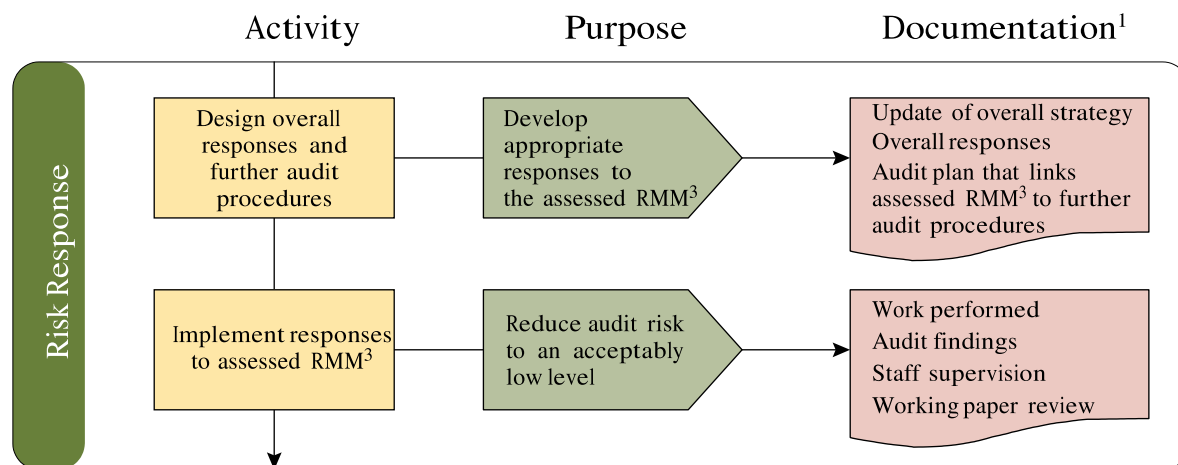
Activity

Purpose

Documentation$^1$

Risk Response

Design overall responses and further audit procedures

Develop appropriate responses to the assessed RMM$^3$

Update of overall strategy
Overall responses
Audit plan that links assessed RMM$^3$ to further audit procedures

Implement responses to assessed RMM$^3$

Reduce audit risk to an acceptably low level

Work performed
Audit findings
Staff supervision
Working paper review